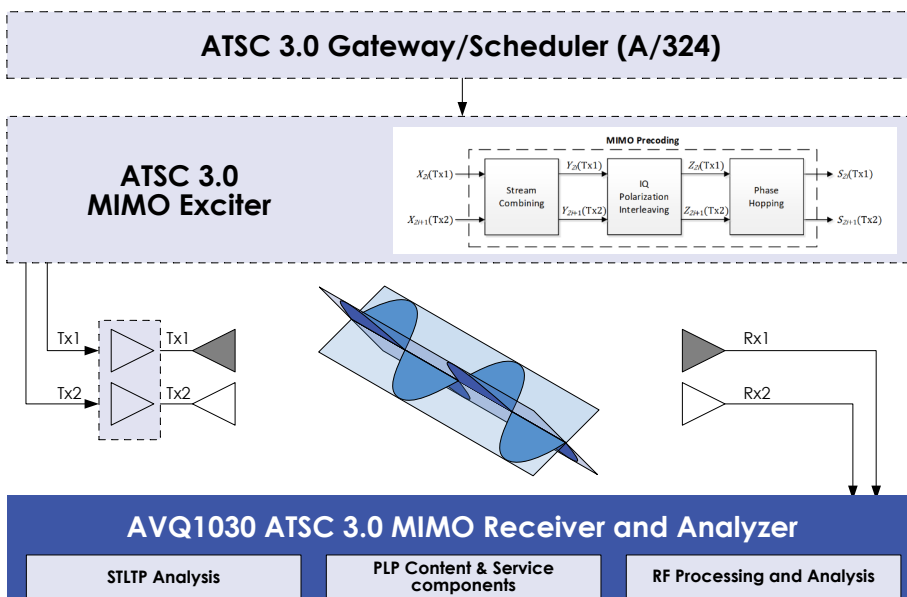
ATSC 3.0 Gateway/Scheduler (A/324)

ATSC 3.0
MIMO Exciter

MIMO Precoding

$X_{2i}$(Tx1)

$X_{2i+1}$(Tx2)

Stream Combining

$Y_{2i}$(Tx1)

$Y_{2i+1}$(Tx2)

IQ Polarization Interleaving

$Z_{2i}$(Tx1)

$Z_{2i+1}$(Tx2)

Phase Hopping

$S_{2i}$(Tx1)

$S_{2i+1}$(Tx2)

Tx1

Tx1

Tx2

Tx2

Rx1

Rx2

AVQ1030 ATSC 3.0 MIMO Receiver and Analyzer

STLTP Analysis

PLP Content & Service components

RF Processing and Analysis